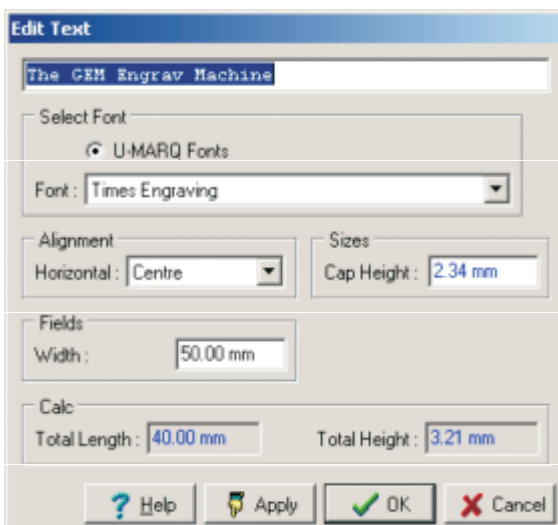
Edit Text

The GEM Engrav Machine

Select Font

U-MARQ Fonts

Font : Times Engraving

Alignment

Horizontal : Centre

Sizes

Cap Height : 2.34 mm

Fields

Width : 50.00 mm

Calc

Total Length : 40.00 mm

Total Height : 3.21 mm

Help

Apply

OK

Cancel